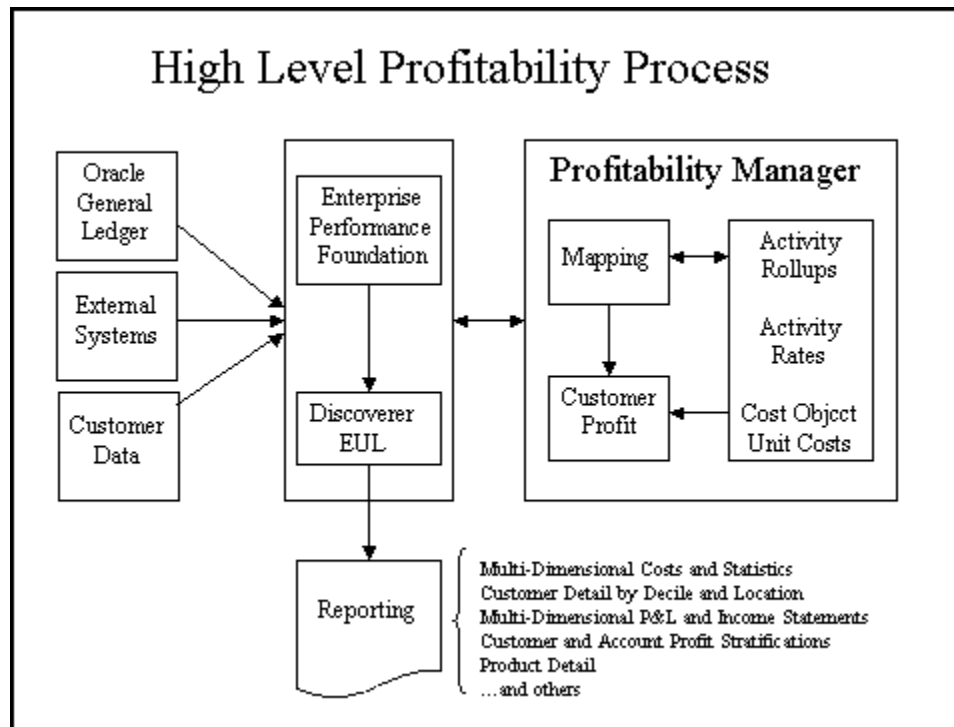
High Level Profitability Process

Oracle General Ledger

External Systems

Customer Data

Enterprise Performance Foundation

Discoverer EUL

Profitability Manager

Mapping

Customer Profit

Activity Rollups

Activity Rates

Cost Objcct Unit Costs

Reporting

Multi-Dimensional Costs and Statistics
Customer Detail by Decile and Location
Multi-Dimensional P&L and Income Statements
Customer and Account Profit Stratifications
Product Detail
...and others